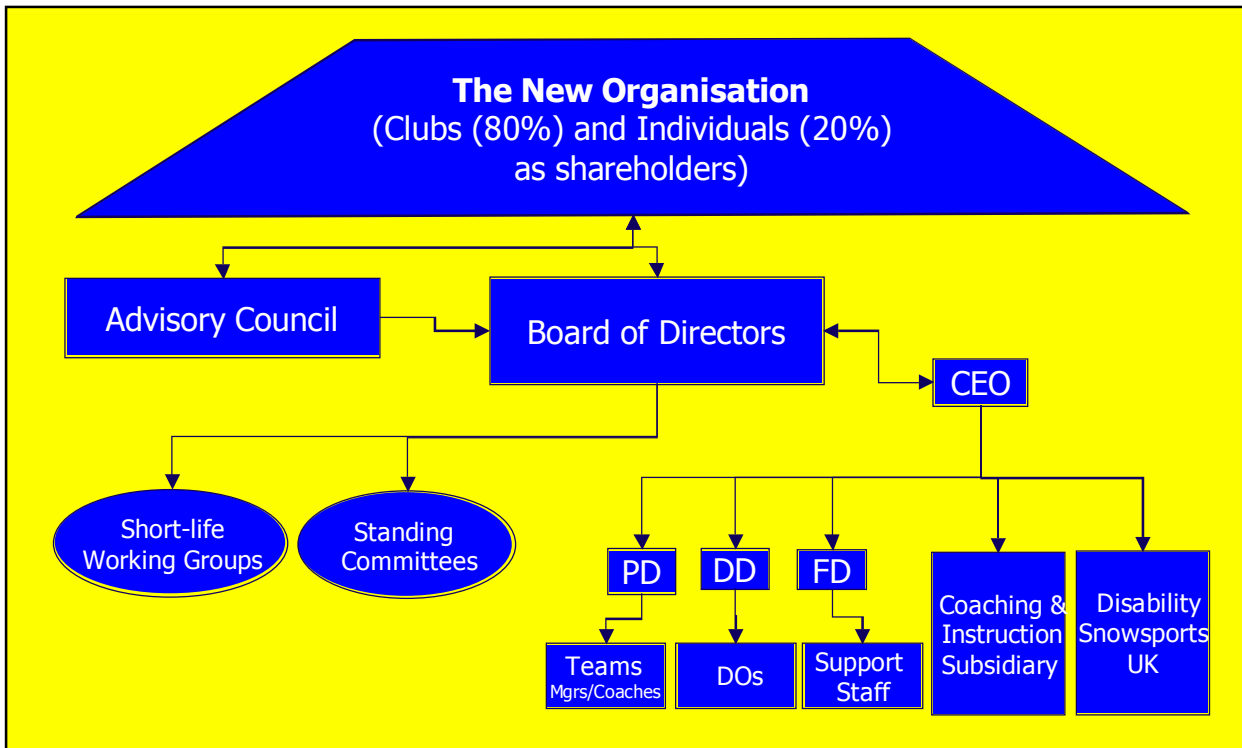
The New Organisation
(Clubs (80%) and Individuals (20%) as shareholders)

Advisory Council

Board of Directors

CEO

Short-life Working Groups

Standing Committees

PD

DD

FD

Coaching & Instruction Subsidiary

Disability Snowsports UK

Teams
Mgrs/Coaches

DOs

Support Staff